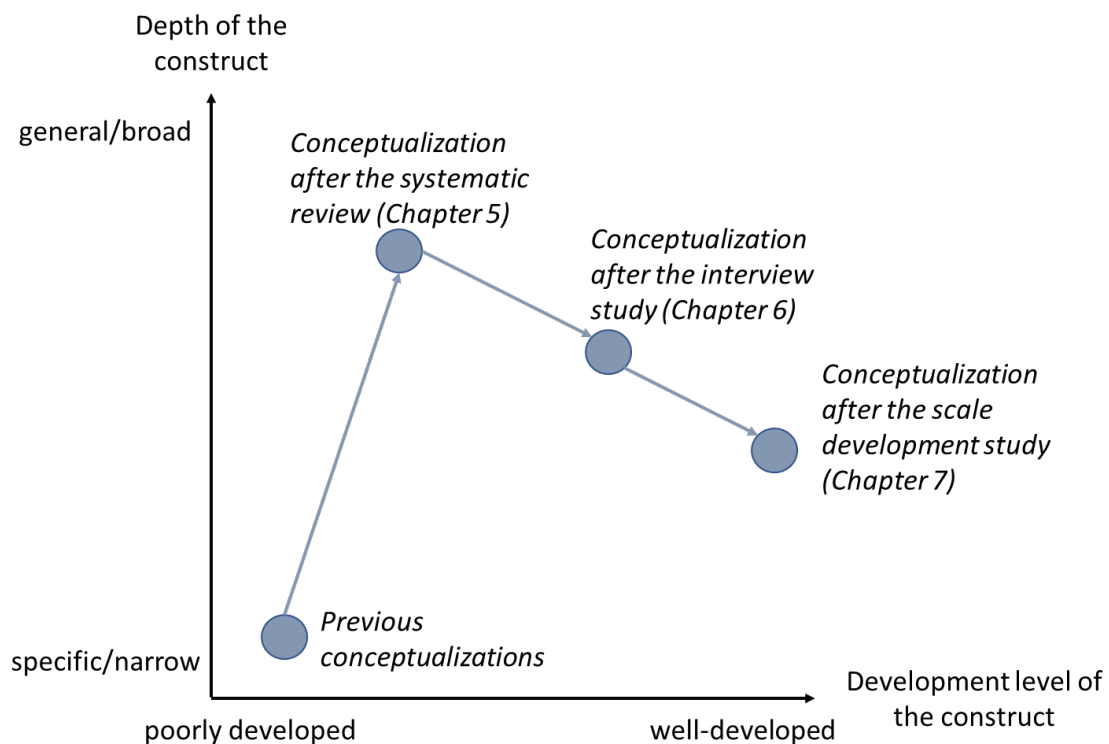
Depth of the construct

general/broad

Conceptualization after the systematic review (Chapter 5)

Conceptualization after the interview study (Chapter 6)

Conceptualization after the scale development study (Chapter 7)

Previous conceptualizations

specific/narrow

Development level of the construct

poorly developed

well-developed